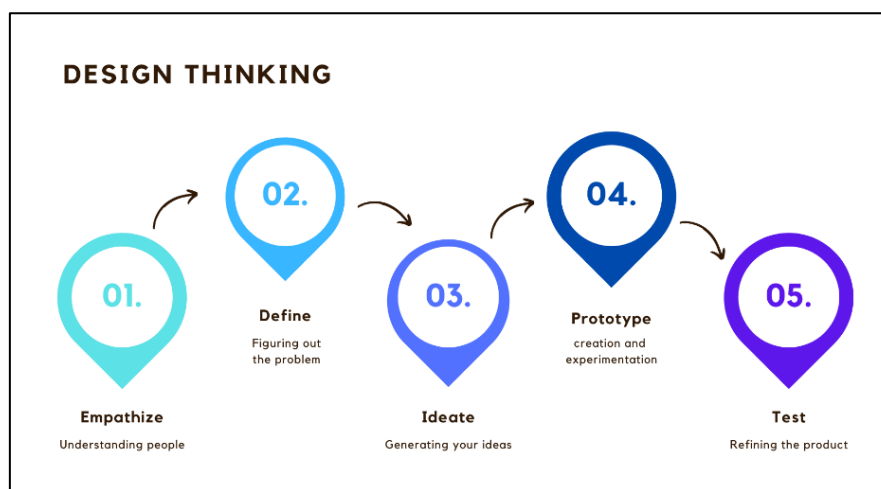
DESIGN THINKING

01.

Empathize

Understanding people

02.

Define

Figuring out the problem

03.

Ideate

Generating your ideas

04.

Prototype

creation and experimentation

05.

Test

Refining the product